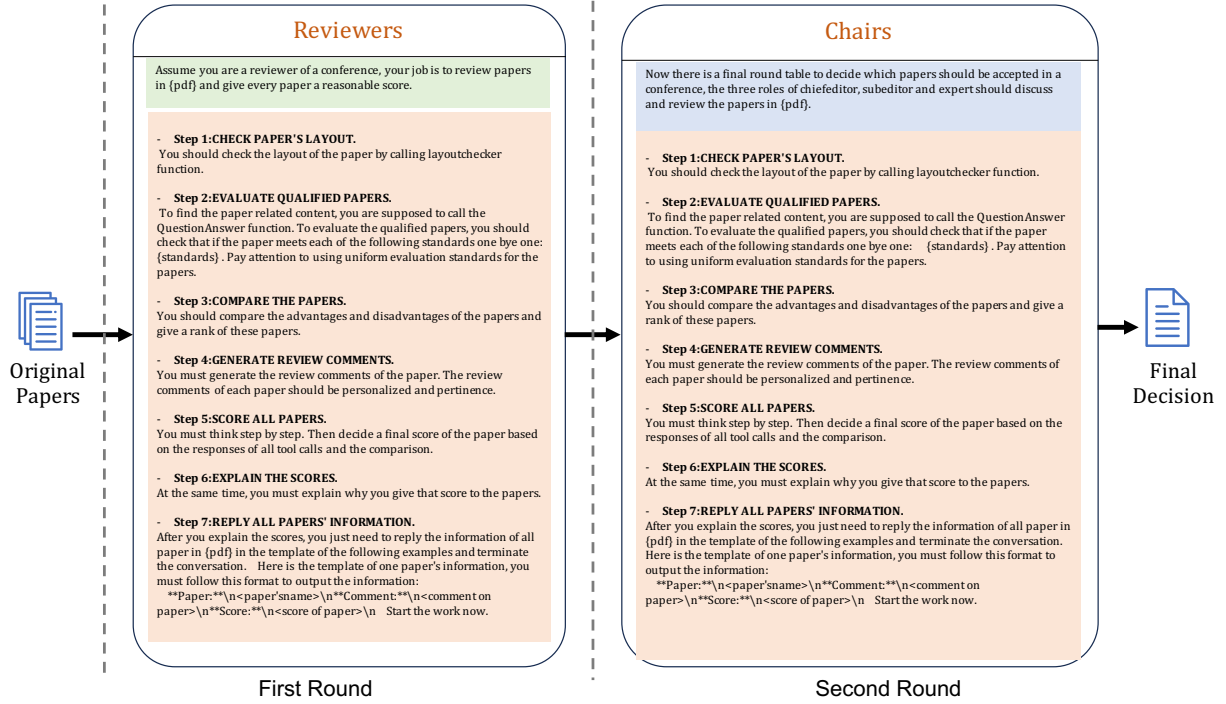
Original Papers

Reviewers

Assume you are a reviewer of a conference, your job is to review papers in {pdf} and give every paper a reasonable score.

- Step 1:CHECK PAPER'S LAYOUT.
You should check the layout of the paper by calling layoutchecker function.

- Step 2:EVALUATE QUALIFIED PAPERS.
To find the paper related content, you are supposed to call the QuestionAnswer function. To evaluate the qualified papers, you should check that if the paper meets each of the following standards one bye one: {standards} . Pay attention to using uniform evaluation standards for the papers.

- Step 3:COMPARE THE PAPERS.
You should compare the advantages and disadvantages of the papers and give a rank of these papers.

- Step 4:GENERATE REVIEW COMMENTS.
You must generate the review comments of the paper. The review comments of each paper should be personalized and pertinence.

- Step 5:SCORE ALL PAPERS.
You must think step by step. Then decide a final score of the paper based on the responses of all tool calls and the comparison.

- Step 6:EXPLAIN THE SCORES.
At the same time, you must explain why you give that score to the papers.

- Step 7:REPLY ALL PAPERS' INFORMATION.
After you explain the scores, you just need to reply the information of all paper in {pdf} in the template of the following examples and terminate the conversation. Here is the template of one paper's information, you must follow this format to output the information:
**Paper:**\n<paper'sname>\n**Comment:**\n<comment on paper>\n**Score:**\n<score of paper>\n Start the work now.

First Round

Chairs

Now there is a final round table to decide which papers should be accepted in a conference, the three roles of chiefeditor, subeditor and expert should discuss and review the papers in {pdf}.

- Step 1:CHECK PAPER'S LAYOUT.
You should check the layout of the paper by calling layoutchecker function.

- Step 2:EVALUATE QUALIFIED PAPERS.
To find the paper related content, you are supposed to call the QuestionAnswer function. To evaluate the qualified papers, you should check that if the paper meets each of the following standards one bye one: {standards} . Pay attention to using uniform evaluation standards for the papers.

- Step 3:COMPARE THE PAPERS.
You should compare the advantages and disadvantages of the papers and give a rank of these papers.

- Step 4:GENERATE REVIEW COMMENTS.
You must generate the review comments of the paper. The review comments of each paper should be personalized and pertinence.

- Step 5:SCORE ALL PAPERS.
You must think step by step. Then decide a final score of the paper based on the responses of all tool calls and the comparison.

- Step 6:EXPLAIN THE SCORES.
At the same time, you must explain why you give that score to the papers.

- Step 7:REPLY ALL PAPERS' INFORMATION.
After you explain the scores, you just need to reply the information of all paper in {pdf} in the template of the following examples and terminate the conversation. Here is the template of one paper's information, you must follow this format to output the information:
**Paper:**\n<paper'sname>\n**Comment:**\n<comment on paper>\n**Score:**\n<score of paper>\n Start the work now.

Second Round

Final Decision